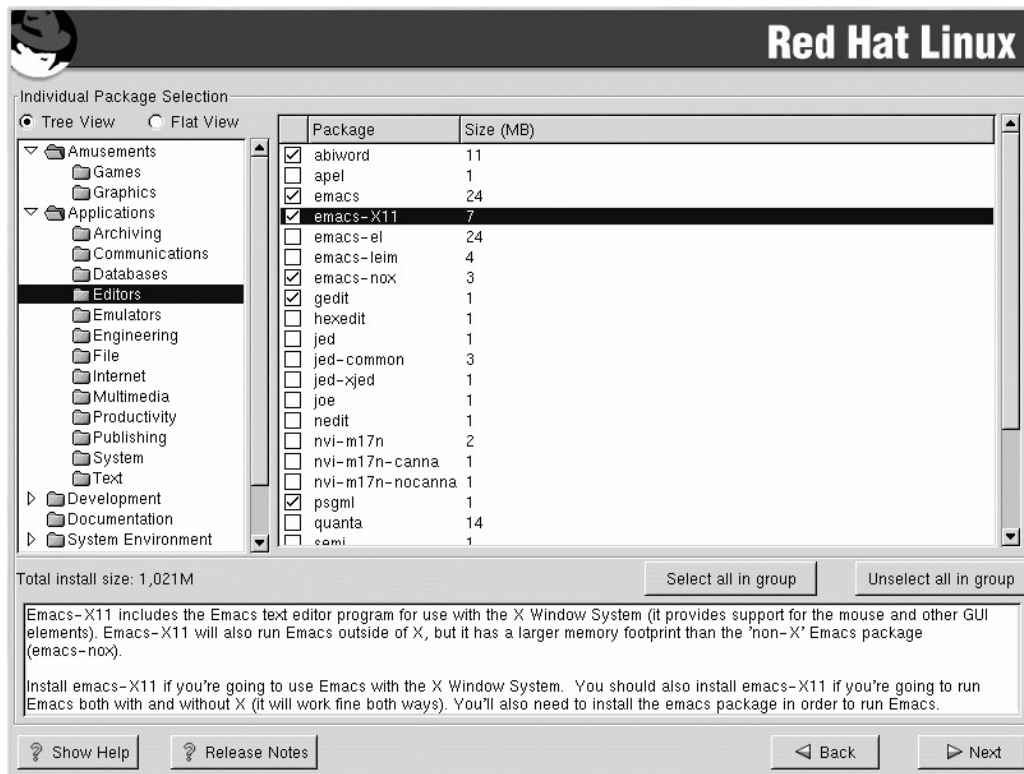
Red Hat Linux

Individual Package Selection

Tree View Flat View

Amusements
Games
Graphics
Applications
Archiving
Communications
Databases
Editors
Emulators
Engineering
File
Internet
Multimedia
Productivity
Publishing
System
Text
Development
Documentation
System Environment

| | Package | Size (MB) |
|---|---|---|
| ☑ | abiword | 11 |
| ☐ | apel | 1 |
| ☑ | emacs | 24 |
| ☑ | emacs-X11 | 7 |
| ☐ | emacs-el | 24 |
| ☐ | emacs-leim | 4 |
| ☑ | emacs-nox | 3 |
| ☑ | gedit | 1 |
| ☐ | hexedit | 1 |
| ☐ | jed | 1 |
| ☐ | jed-common | 3 |
| ☐ | jed-xjed | 1 |
| ☐ | joe | 1 |
| ☐ | nedit | 1 |
| ☐ | nvi-m17n | 2 |
| ☐ | nvi-m17n-canna | 1 |
| ☐ | nvi-m17n-nocanna | 1 |
| ☑ | psgml | 1 |
| ☐ | quanta | 14 |
| ☐ | semi | 1 |

Total install size: 1,021M

Select all in group

Unselect all in group

Emacs-X11 includes the Emacs text editor program for use with the X Window System (it provides support for the mouse and other GUI elements). Emacs-X11 will also run Emacs outside of X, but it has a larger memory footprint than the 'non-X' Emacs package (emacs-nox).

Install emacs-X11 if you're going to use Emacs with the X Window System. You should also install emacs-X11 if you're going to run Emacs both with and without X (it will work fine both ways). You'll also need to install the emacs package in order to run Emacs.

Show Help

Release Notes

Back

Next